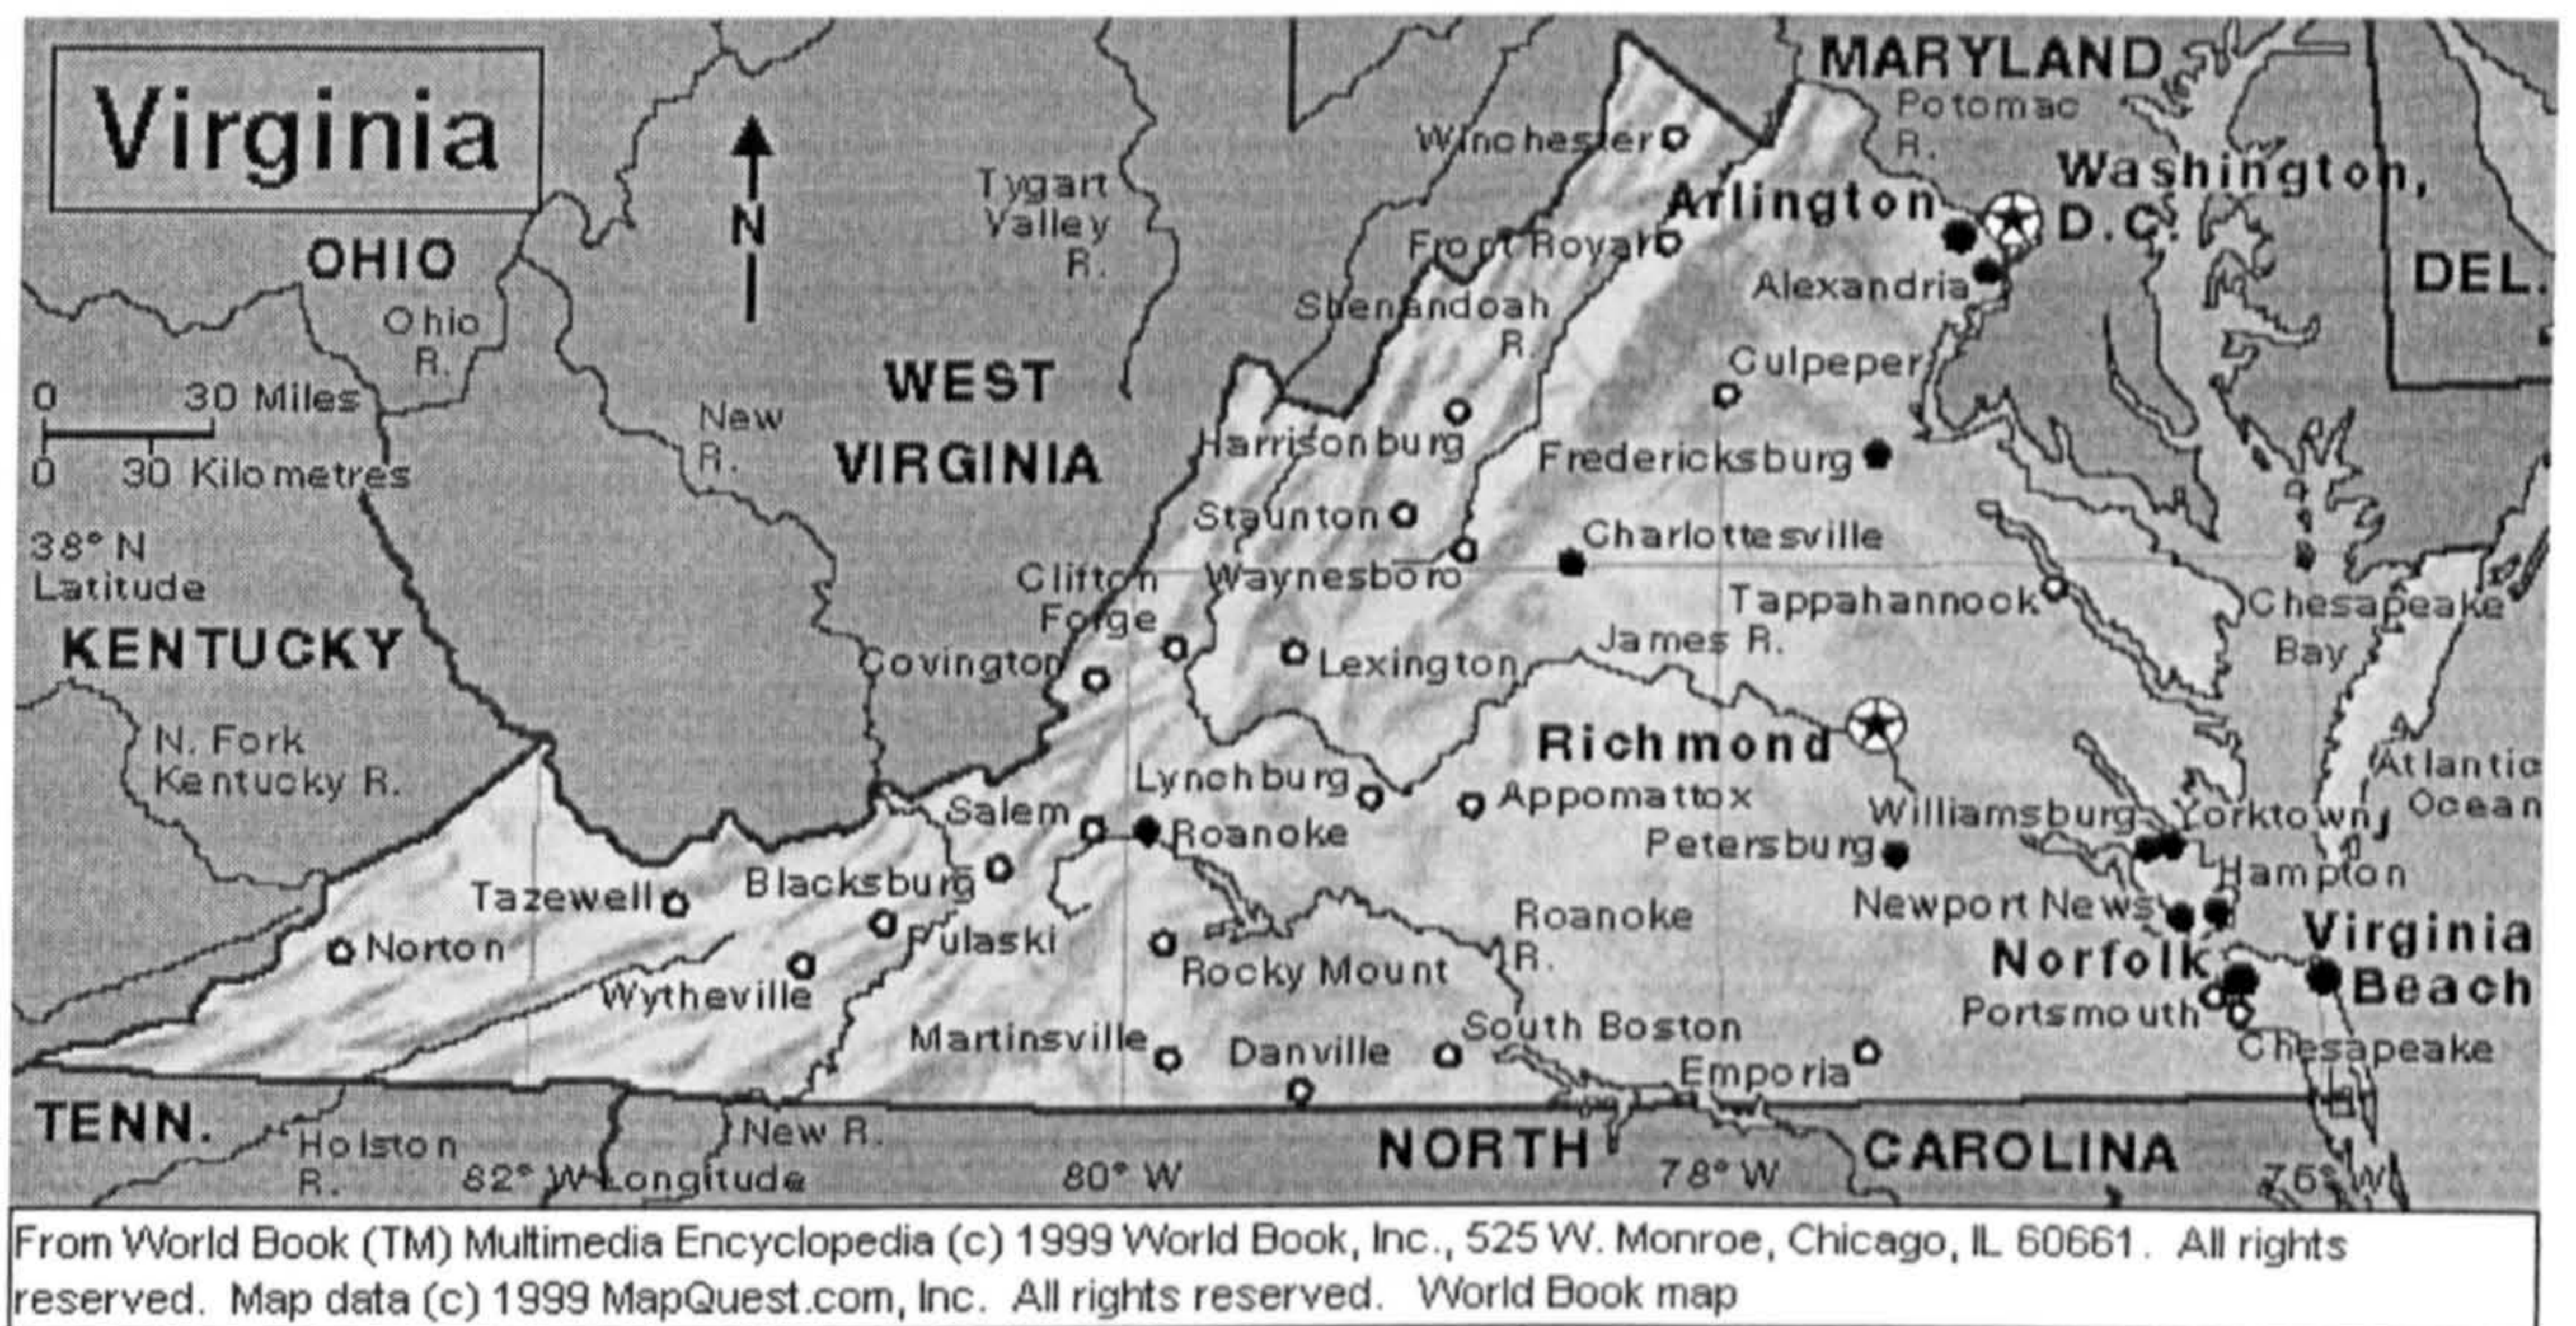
Virginia

N

OHIO

Ohio R.

0 30 Miles
0 30 Kilometres

38° N Latitude

KENTUCKY

N. Fork Kentucky R.

New R.

WEST VIRGINIA

Tygart Valley R.

MARYLAND

Potomac R.

Washington, D.C.

DEL.

Winchester

Arlington

Front Royal

Alexandria

Shenandoah R.

Culpeper

Harrisonburg

Fredericksburg

Staunton

Charlottesville

Clifton Forge

Waynesboro

Tappahannock

Chesapeake Bay

Covington

Lexington

James R.

Richmond

Atlantic Ocean

Lynchburg

Appomattox

Salem

Roanoke

Williamsburg

Yorktown

Petersburg

Hampton

Tazewell

Blacksburg

Roanoke R.

Newport News

Virginia Beach

Norton

Pulaski

Norfolk

Rocky Mount

Wytheville

Portsmouth

Martinsville

Danville

South Boston

Emporia

Chesapeake

TENN.

Holston R.

New R.

NORTH CAROLINA

82° W Longitude

80° W

78° W

76° W

From World Book (TM) Multimedia Encyclopedia (c) 1999 World Book, Inc., 525 W. Monroe, Chicago, IL 60661. All rights reserved. Map data (c) 1999 MapQuest.com, Inc. All rights reserved. World Book map